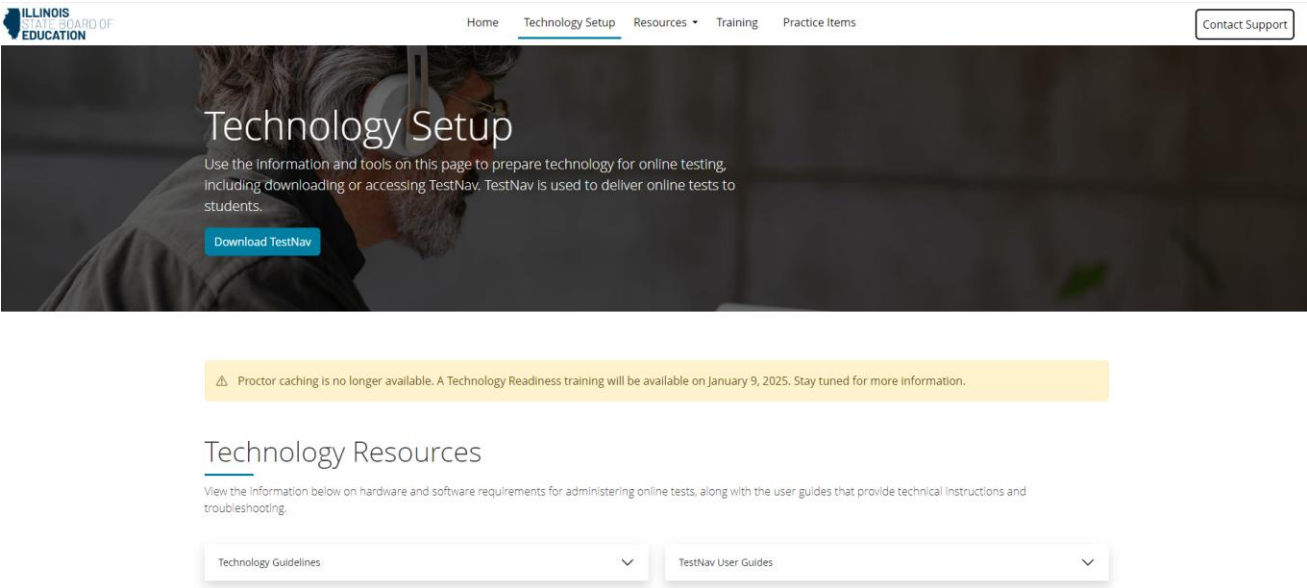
ILLINOIS STATE BOARD OF EDUCATION

Home Technology Setup Resources Training Practice Items

Contact Support

Technology Setup

Use the information and tools on this page to prepare technology for online testing, including downloading or accessing TestNav. TestNav is used to deliver online tests to students.

Download TestNav

⚠ Proctor caching is no longer available. A Technology Readiness training will be available on January 9, 2025. Stay tuned for more information.

Technology Resources

View the information below on hardware and software requirements for administering online tests, along with the user guides that provide technical instructions and troubleshooting.

Technology Guidelines

TestNav User Guides